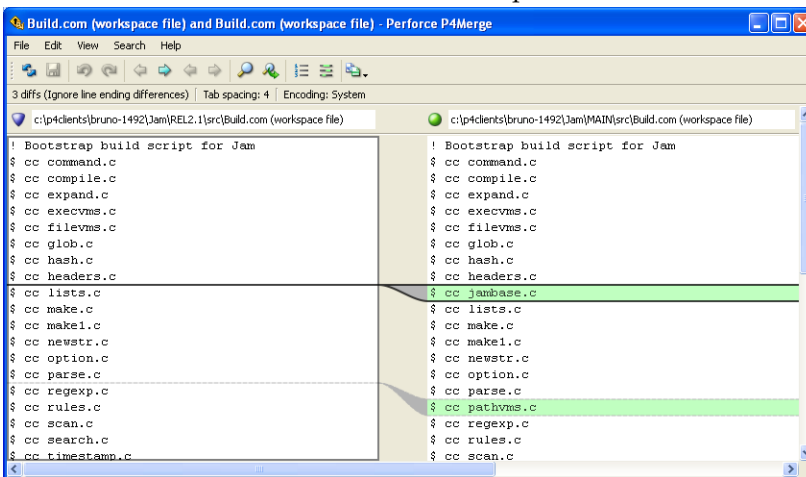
Build.com (workspace file) and Build.com (workspace file) - Perforce P4Merge

File Edit View Search Help

3 diffs (Ignore line ending differences) | Tab spacing: 4 | Encoding: System

c:\p4clients\bruno-1492\Jam\REL2.1\src\Build.com (workspace file)

! Bootstrap build script for Jam
$ cc command.c
$ cc compile.c
$ cc expand.c
$ cc execvms.c
$ cc filevms.c
$ cc glob.c
$ cc hash.c
$ cc headers.c
$ cc lists.c
$ cc make.c
$ cc make1.c
$ cc newstr.c
$ cc option.c
$ cc parse.c
$ cc regexp.c
$ cc rules.c
$ cc scan.c
$ cc search.c
$ cc timestamp.c

c:\p4clients\bruno-1492\Jam\MAIN\src\Build.com (workspace file)

! Bootstrap build script for Jam
$ cc command.c
$ cc compile.c
$ cc expand.c
$ cc execvms.c
$ cc filevms.c
$ cc glob.c
$ cc hash.c
$ cc headers.c
$ cc jambase.c
$ cc lists.c
$ cc make.c
$ cc make1.c
$ cc newstr.c
$ cc option.c
$ cc parse.c
$ cc pathvms.c
$ cc regexp.c
$ cc rules.c
$ cc scan.c